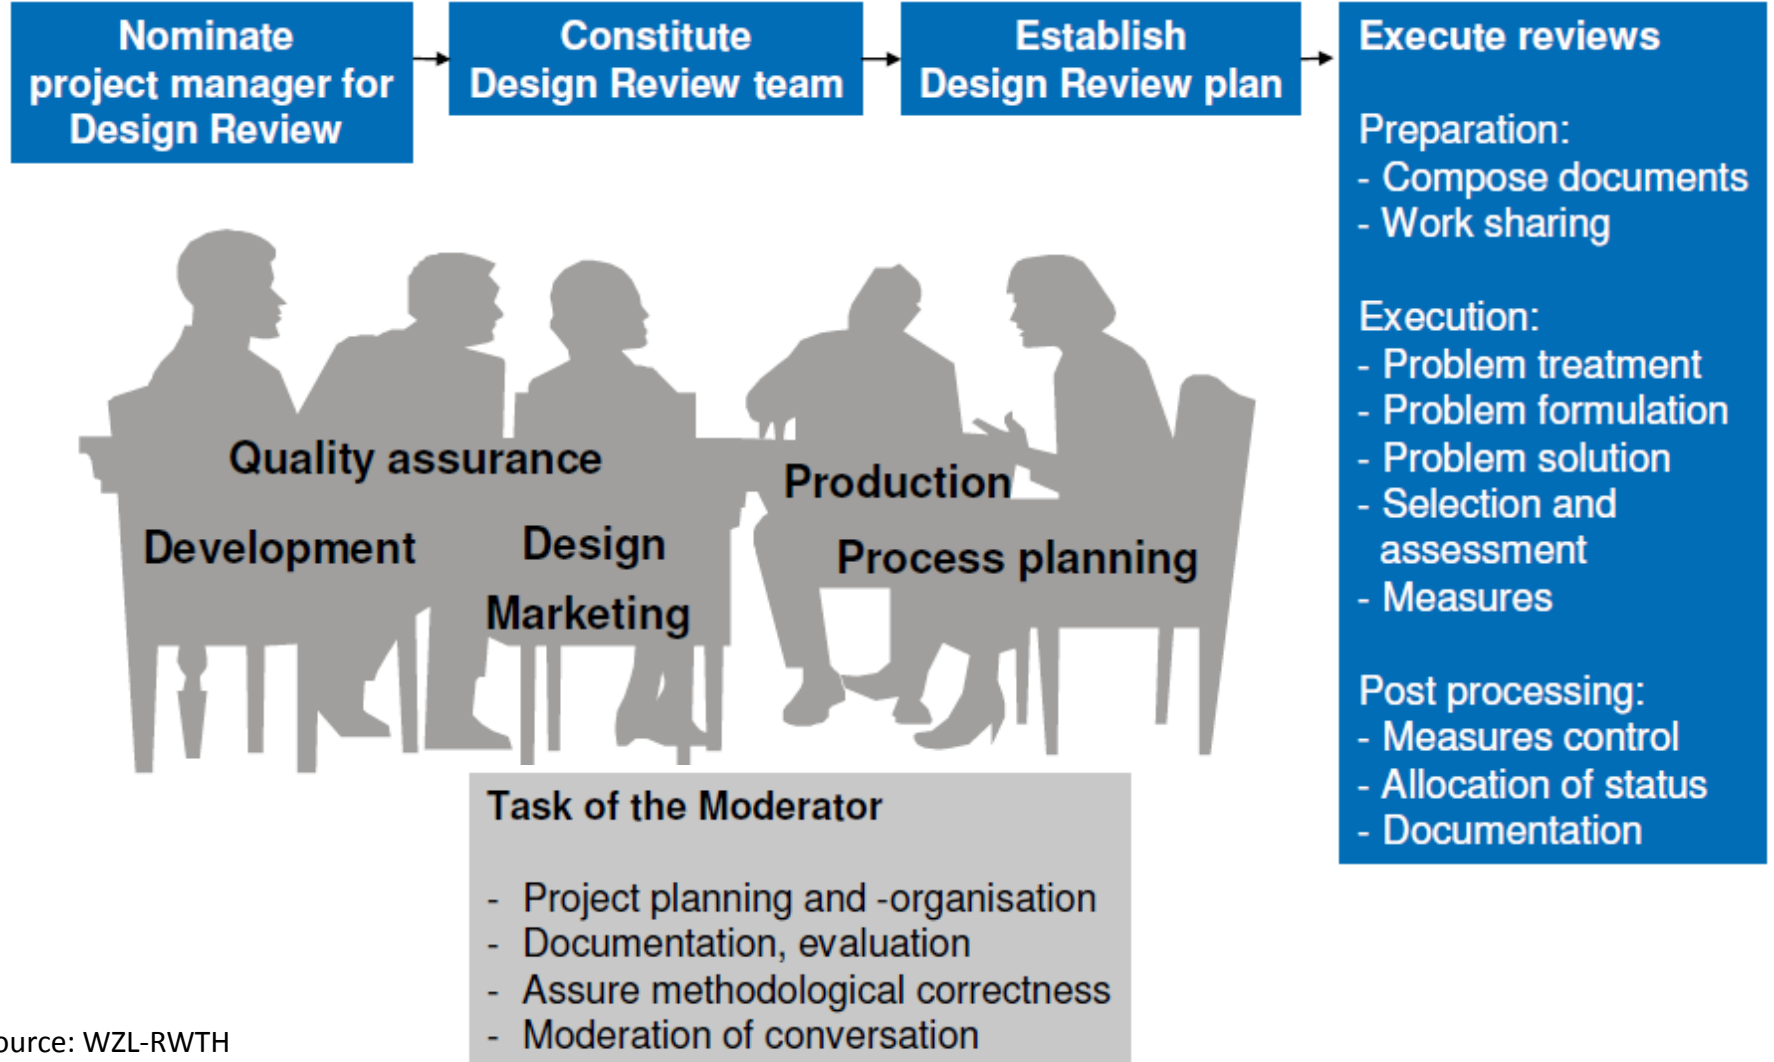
Nominate project manager for Design Review

Constitute Design Review team

Establish Design Review plan

Execute reviews

Preparation:
- Compose documents
- Work sharing

Execution:
- Problem treatment
- Problem formulation
- Problem solution
- Selection and assessment
- Measures

Post processing:
- Measures control
- Allocation of status
- Documentation

Quality assurance

Development

Design

Marketing

Production

Process planning

Task of the Moderator

- Project planning and -organisation
- Documentation, evaluation
- Assure methodological correctness
- Moderation of conversation

urce: WZL-RWTH